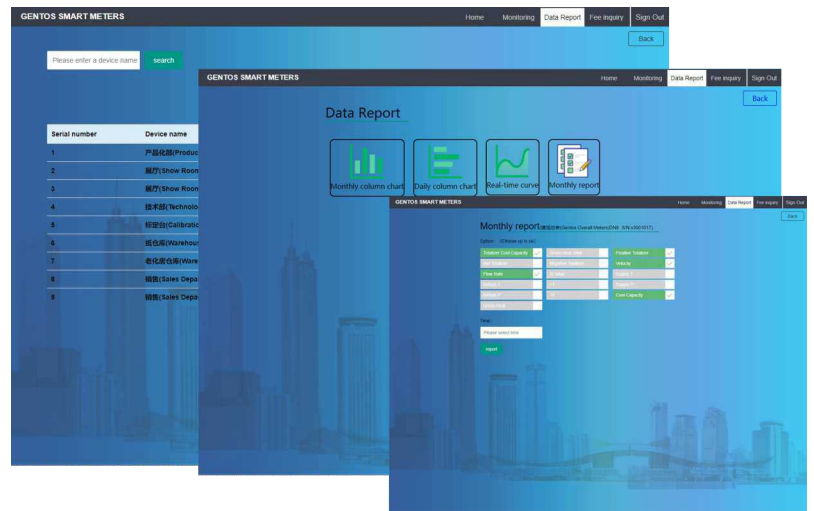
GENTOS SMART METERS

Home | Monitoring | Data Report | Fee inquiry | Sign Out

Back

Please enter a device name | search

| Serial number | Device name |
|---|---|
| 1 | 产品化验(Produc |
| 2 | 展厅(Show Room |
| 3 | 展厅(Show Room |
| 4 | 技术部(Technolo |
| 5 | 标定台(Calibratio |
| 6 | 纸仓库(Warehou |
| 7 | 老化房仓库(Ware |
| 8 | 销售(Sales Depa |
| 9 | 销售(Sales Depa |

GENTOS SMART METERS

Home | Monitoring | Data Report | Fee inquiry | Sign Out

Back

Data Report

Monthly column chart | Daily column chart | Real-time curve | Monthly report

GENTOS SMART METERS

Home | Monitoring | Data Report | Fee inquiry | Sign Out

Back

Monthly report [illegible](Gentos Overall Meters(DN8 S/N:s002017)

Option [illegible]

Totalizer Cool Capacity | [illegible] | Positive Totalizer
Net Totalizer | Negative Totalizer | Velocity
Flow Rate | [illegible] | Supply T
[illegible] | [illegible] | Supply T
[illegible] | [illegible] | Cool Capacity
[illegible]

Time

Please select time

report